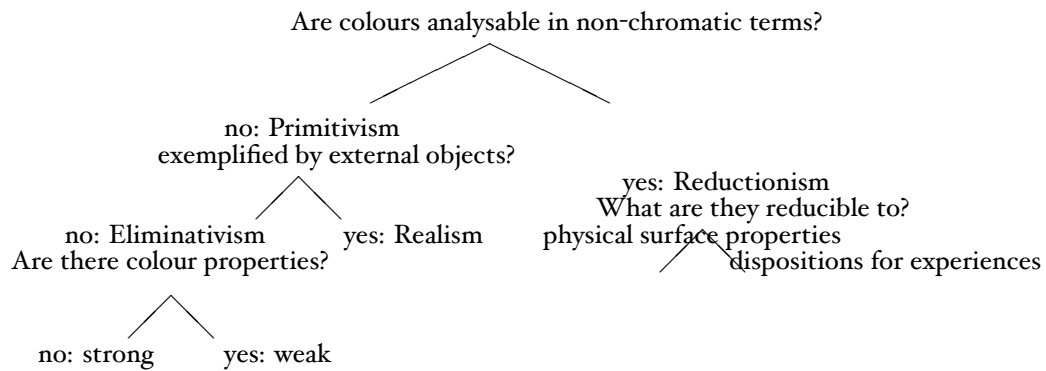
Are colours analysable in non-chromatic terms?

no: Primitivism
exemplified by external objects?

no: Eliminativism
Are there colour properties?

yes: Realism

no: strong

yes: weak

yes: Reductionism
What are they reducible to?

physical surface properties

dispositions for experiences